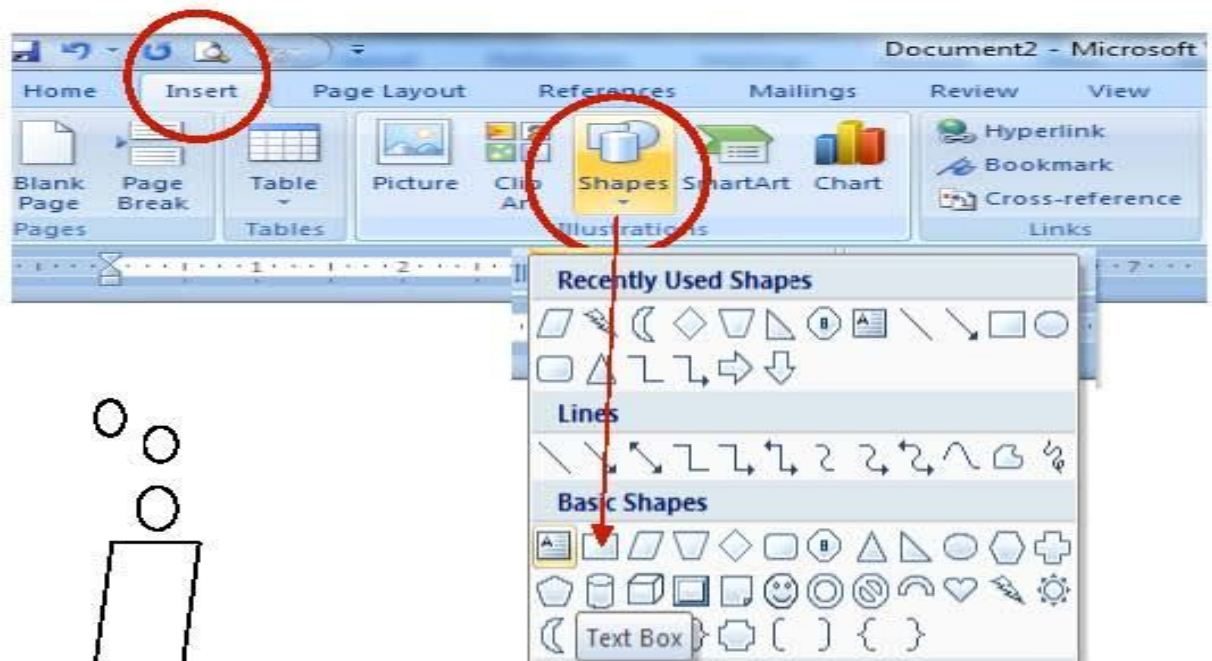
Document2 - Microsoft

Home Insert Page Layout References Mailings Review View

Blank Page Page Break
Pages

Table
Tables

Picture Clip Art Shapes SmartArt Chart
Illustrations

Hyperlink
Bookmark
Cross-reference
Links

Recently Used Shapes

Lines

Basic Shapes

Text Box